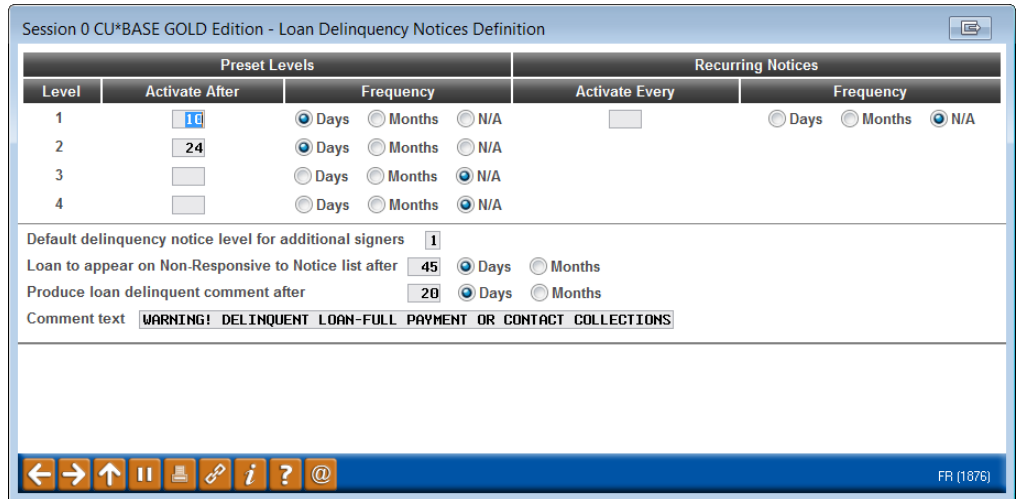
Session 0 CU*BASE GOLD Edition - Loan Delinquency Notices Definition

| Preset Levels | | | | | Recurring Notices | | | |
|---|---|---|---|---|---|---|---|---|
| Level | Activate After | Frequency | | | Activate Every | Frequency | | |
| 1 | 10 | Days | Months | N/A | | Days | Months | N/A |
| 2 | 24 | Days | Months | N/A | | | | |
| 3 | | Days | Months | N/A | | | | |
| 4 | | Days | Months | N/A | | | | |

Default delinquency notice level for additional signers 1

Loan to appear on Non-Responsive to Notice list after 45 Days Months

Produce loan delinquent comment after 20 Days Months

Comment text WARNING! DELINQUENT LOAN-FULL PAYMENT OR CONTACT COLLECTIONS

FR (1876)